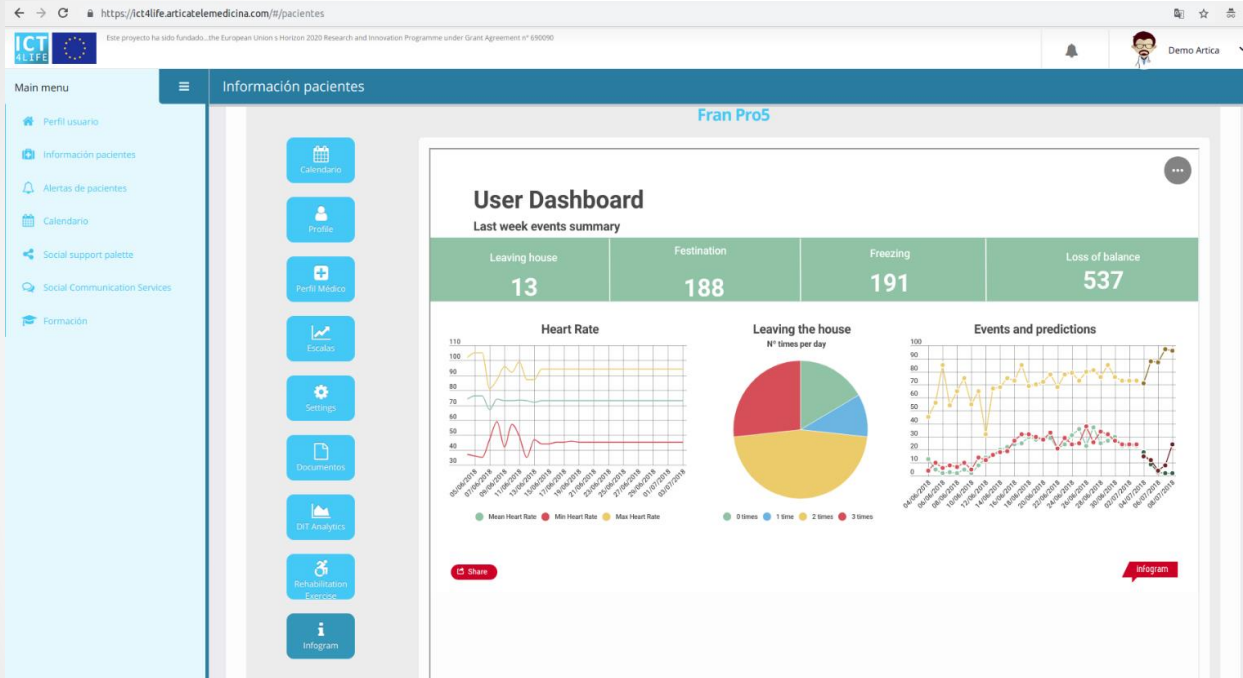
https://ict4life.articatelemedicina.com/#/pacientes

ICT 4LIFE

Este proyecto ha sido fundado...the European Union s Horizon 2020 Research and Innovation Programme under Grant Agreement n° 690090

Demo Artica

Main menu

Información pacientes

Perfil usuario
Información pacientes
Alertas de pacientes
Calendario
Social support palette
Social Communication Services
Formación

Fran Pro5

Calendario
Profile
Perfil Médico
Escalas
Settings
Documentos
DIT Analytics
Rehabilitation Exercise
Infogram

User Dashboard

Last week events summary

| Leaving house | Festination | Freezing | Loss of balance |
|---|---|---|---|
| 13 | 188 | 191 | 537 |

Heart Rate

110 100 90 80 70 60 50 40 30

05/06/2018 07/06/2018 09/06/2018 11/06/2018 13/06/2018 15/06/2018 17/06/2018 19/06/2018 21/06/2018 23/06/2018 25/06/2018 27/06/2018 29/06/2018 01/07/2018 03/07/2018

Mean Heart Rate   Min Heart Rate   Max Heart Rate

Leaving the house

N° times per day

0 times   1 time   2 times   3 times

Events and predictions

100 90 80 70 60 50 40 30 20 10 0

04/06/2018 06/06/2018 08/06/2018 10/06/2018 12/06/2018 14/06/2018 16/06/2018 18/06/2018 20/06/2018 22/06/2018 24/06/2018 26/06/2018 28/06/2018 30/06/2018 02/07/2018 04/07/2018 06/07/2018 08/07/2018

Share

Infogram